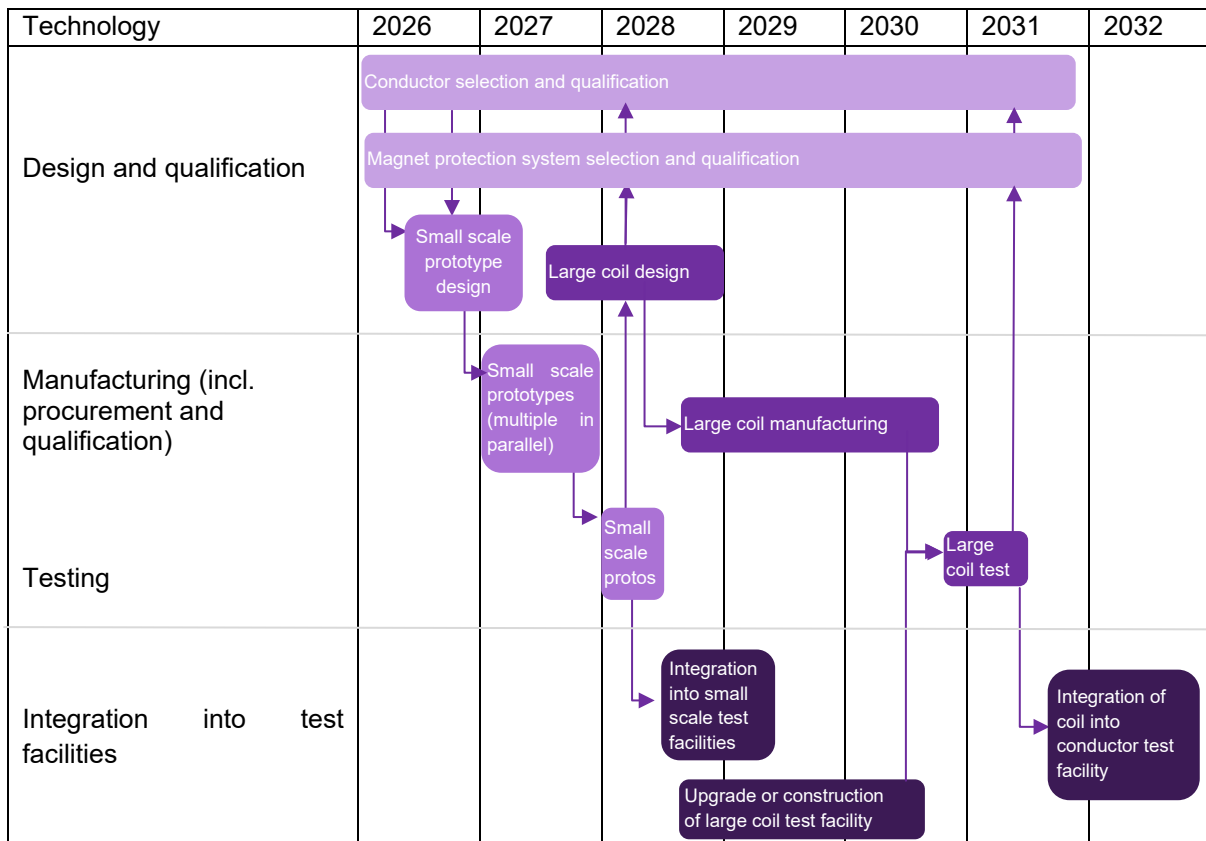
| Technology | 2026 | 2027 | 2028 | 2029 | 2030 | 2031 | 2032 |
|---|---|---|---|---|---|---|---|

Design and qualification

Conductor selection and qualification

Magnet protection system selection and qualification

Small scale prototype design

Large coil design

Manufacturing (incl. procurement and qualification)

Small scale prototypes (multiple in parallel)

Large coil manufacturing

Testing

Small scale protos

Large coil test

Integration into test facilities

Integration into small scale test facilities

Integration of coil into conductor test facility

Upgrade or construction of large coil test facility